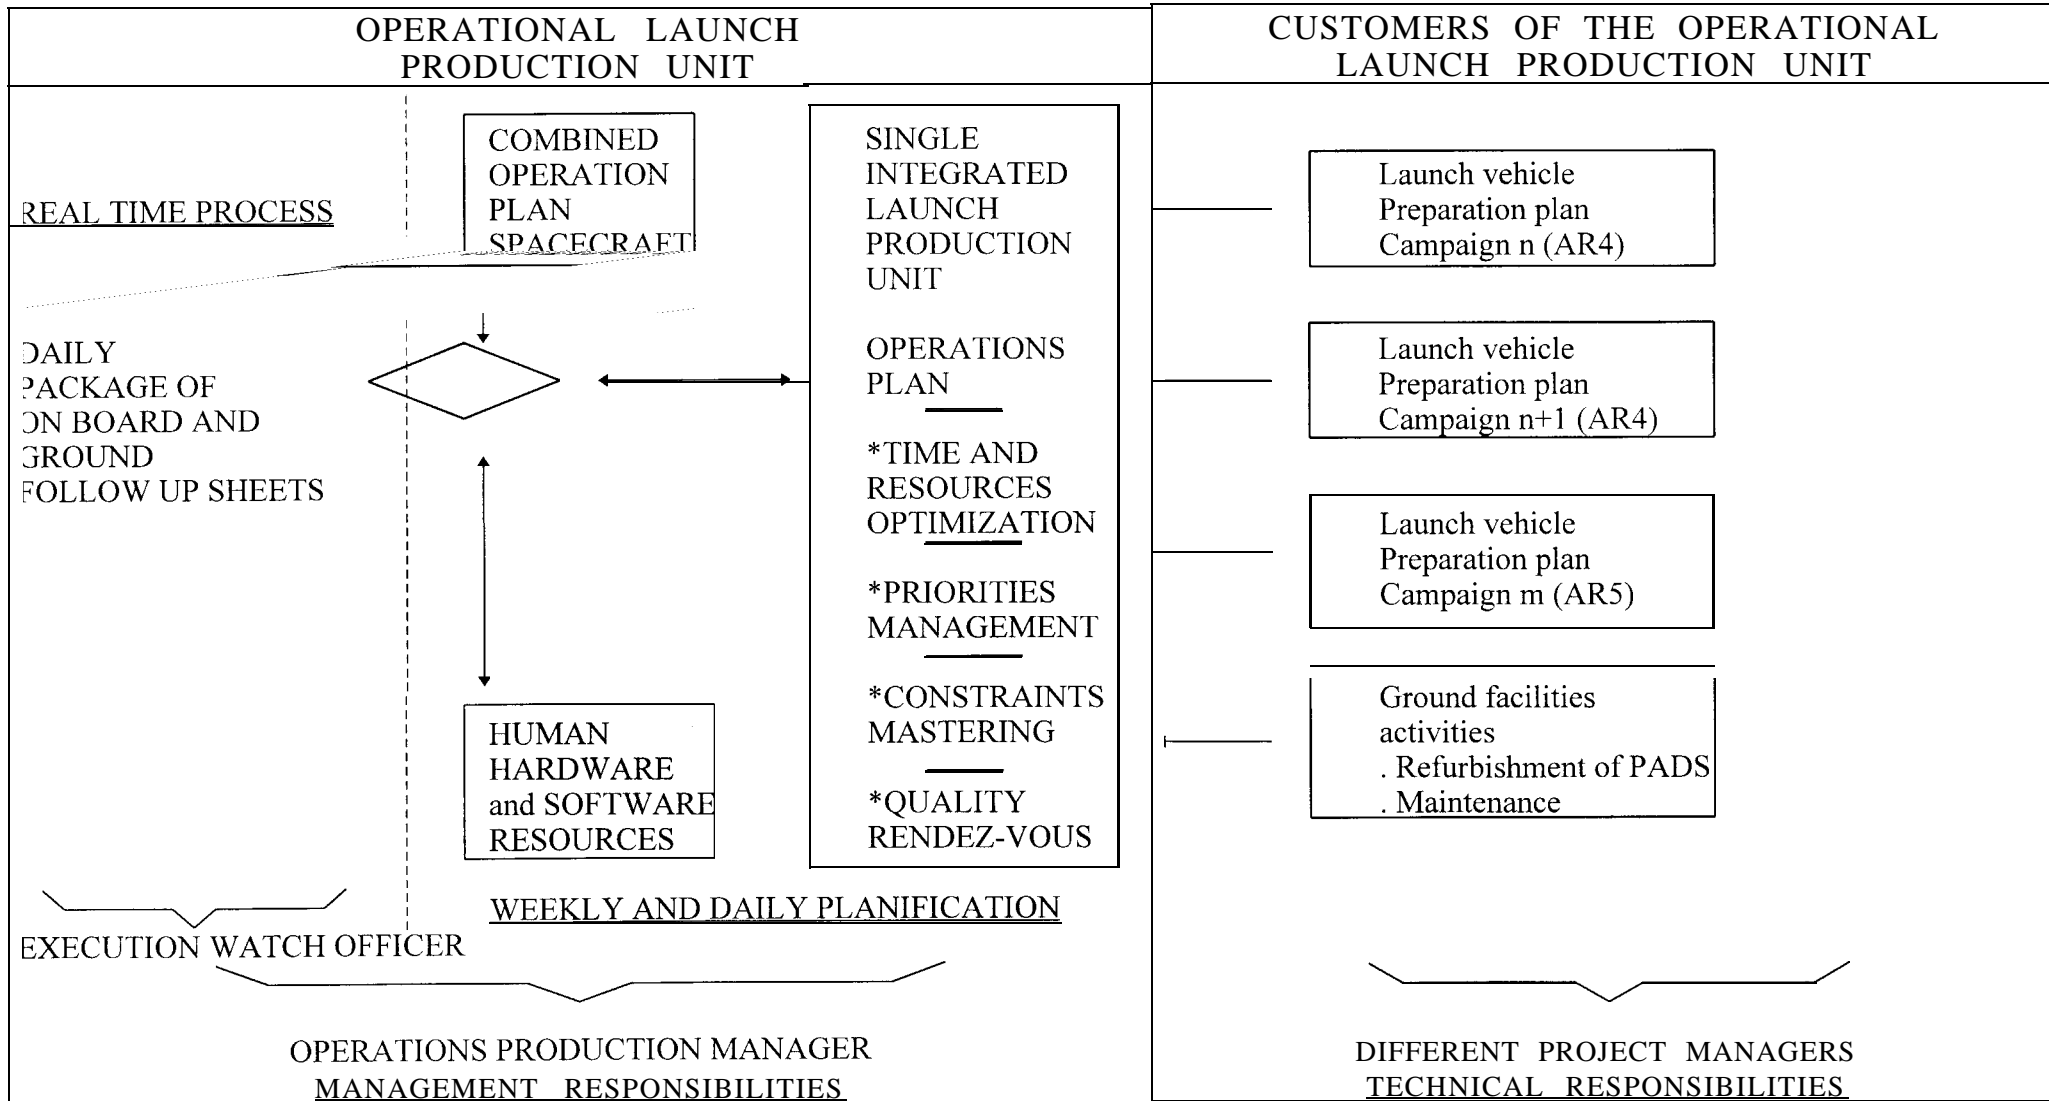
OPERATIONAL LAUNCH PRODUCTION UNIT

CUSTOMERS OF THE OPERATIONAL LAUNCH PRODUCTION UNIT

REAL TIME PROCESS

COMBINED OPERATION PLAN SPACECRAFT

SINGLE INTEGRATED LAUNCH PRODUCTION UNIT

OPERATIONS PLAN

*TIME AND RESOURCES OPTIMIZATION

*PRIORITIES MANAGEMENT

*CONSTRAINTS MASTERING

*QUALITY RENDEZ-VOUS

DAILY PACKAGE OF ON BOARD AND GROUND FOLLOW UP SHEETS

HUMAN HARDWARE and SOFTWARE RESOURCES

Launch vehicle Preparation plan Campaign n (AR4)

Launch vehicle Preparation plan Campaign n+1 (AR4)

Launch vehicle Preparation plan Campaign m (AR5)

Ground facilities activities
. Refurbishment of PADS
. Maintenance

EXECUTION WATCH OFFICER

WEEKLY AND DAILY PLANIFICATION

OPERATIONS PRODUCTION MANAGER
MANAGEMENT RESPONSIBILITIES

DIFFERENT PROJECT MANAGERS
TECHNICAL RESPONSIBILITIES